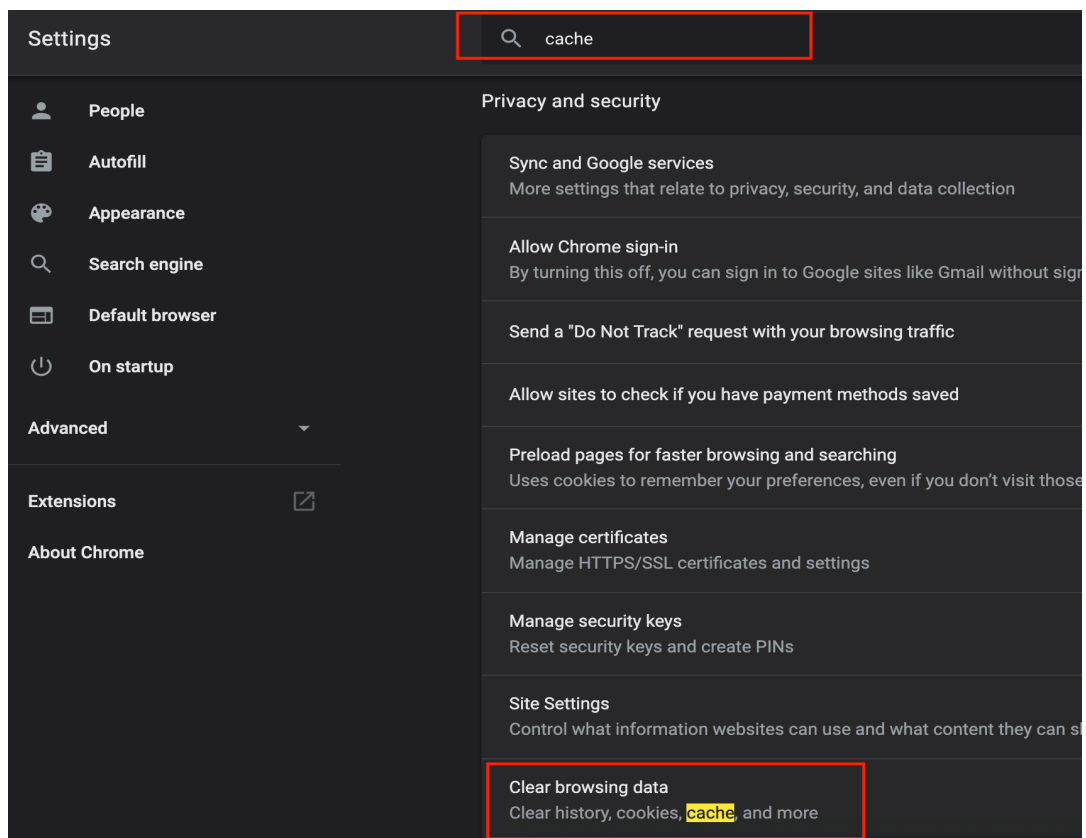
Settings

cache

People

Autofill

Appearance

Search engine

Default browser

On startup

Advanced

Extensions

About Chrome

Privacy and security

Sync and Google services
More settings that relate to privacy, security, and data collection

Allow Chrome sign-in
By turning this off, you can sign in to Google sites like Gmail without sig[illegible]

Send a "Do Not Track" request with your browsing traffic

Allow sites to check if you have payment methods saved

Preload pages for faster browsing and searching
Uses cookies to remember your preferences, even if you don't visit those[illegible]

Manage certificates
Manage HTTPS/SSL certificates and settings

Manage security keys
Reset security keys and create PINs

Site Settings
Control what information websites can use and what content they can s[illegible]

Clear browsing data
Clear history, cookies, cache, and more